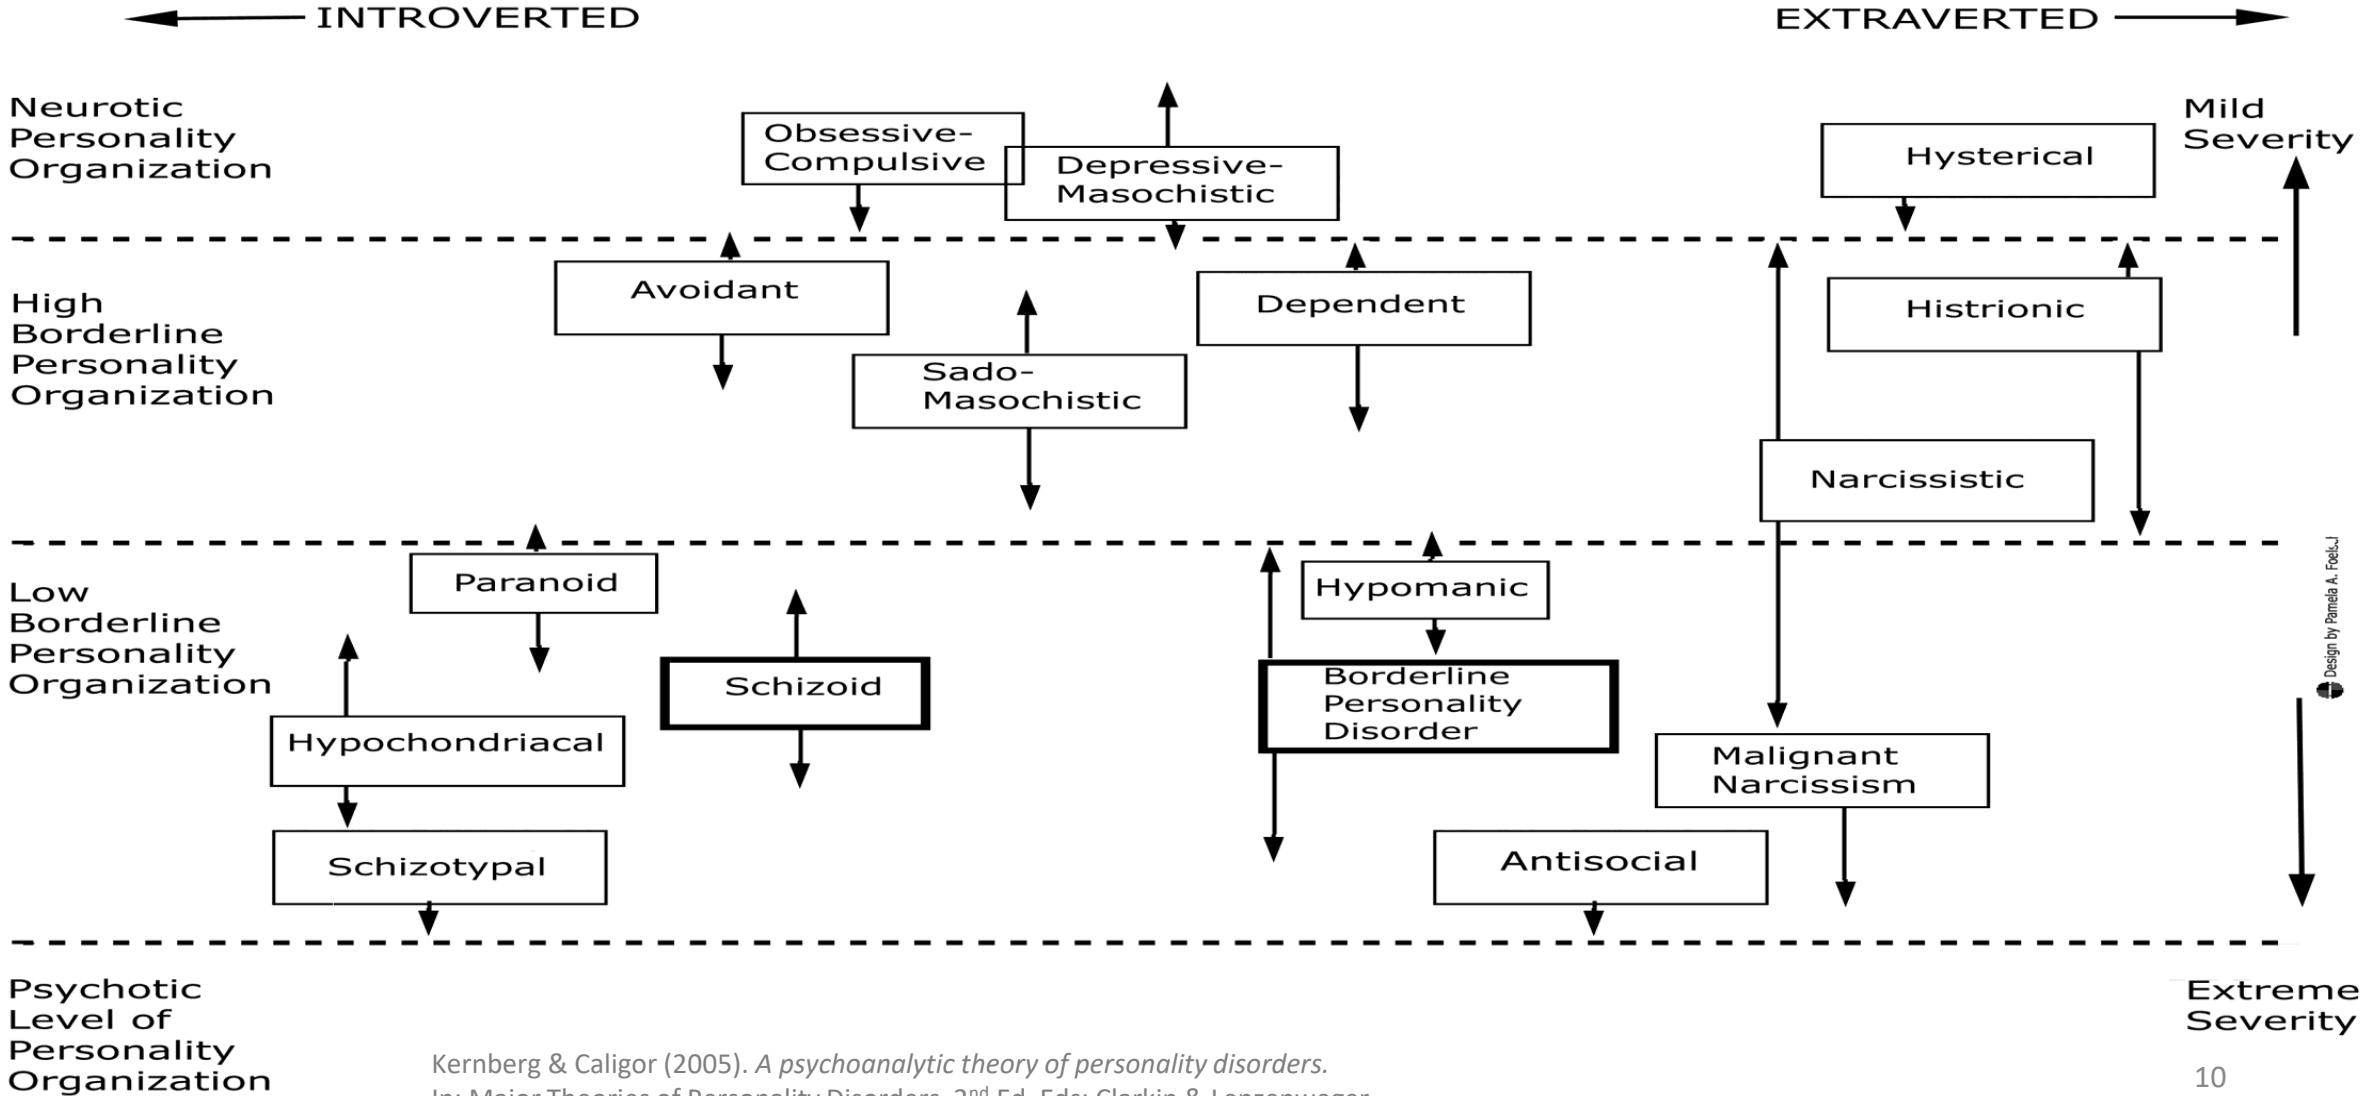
INTROVERTED

EXTRAVERTED

Neurotic Personality Organization

Mild Severity

Obsessive-Compulsive

Depressive-Masochistic

Hysterical

High Borderline Personality Organization

Avoidant

Dependent

Histrionic

Sado-Masochistic

Narcissistic

Low Borderline Personality Organization

Paranoid

Hypomanic

Schizoid

Borderline Personality Disorder

Hypochondriacal

Malignant Narcissism

Schizotypal

Antisocial

Design by Pamela A. Foelsch

Psychotic Level of Personality Organization

Extreme Severity

Kernberg & Caligor (2005). *A psychoanalytic theory of personality disorders.*
In: Major Theories of Personality Disorders, $2^{nd}$ Ed. Eds: Clarkin & Lenzenweger

10